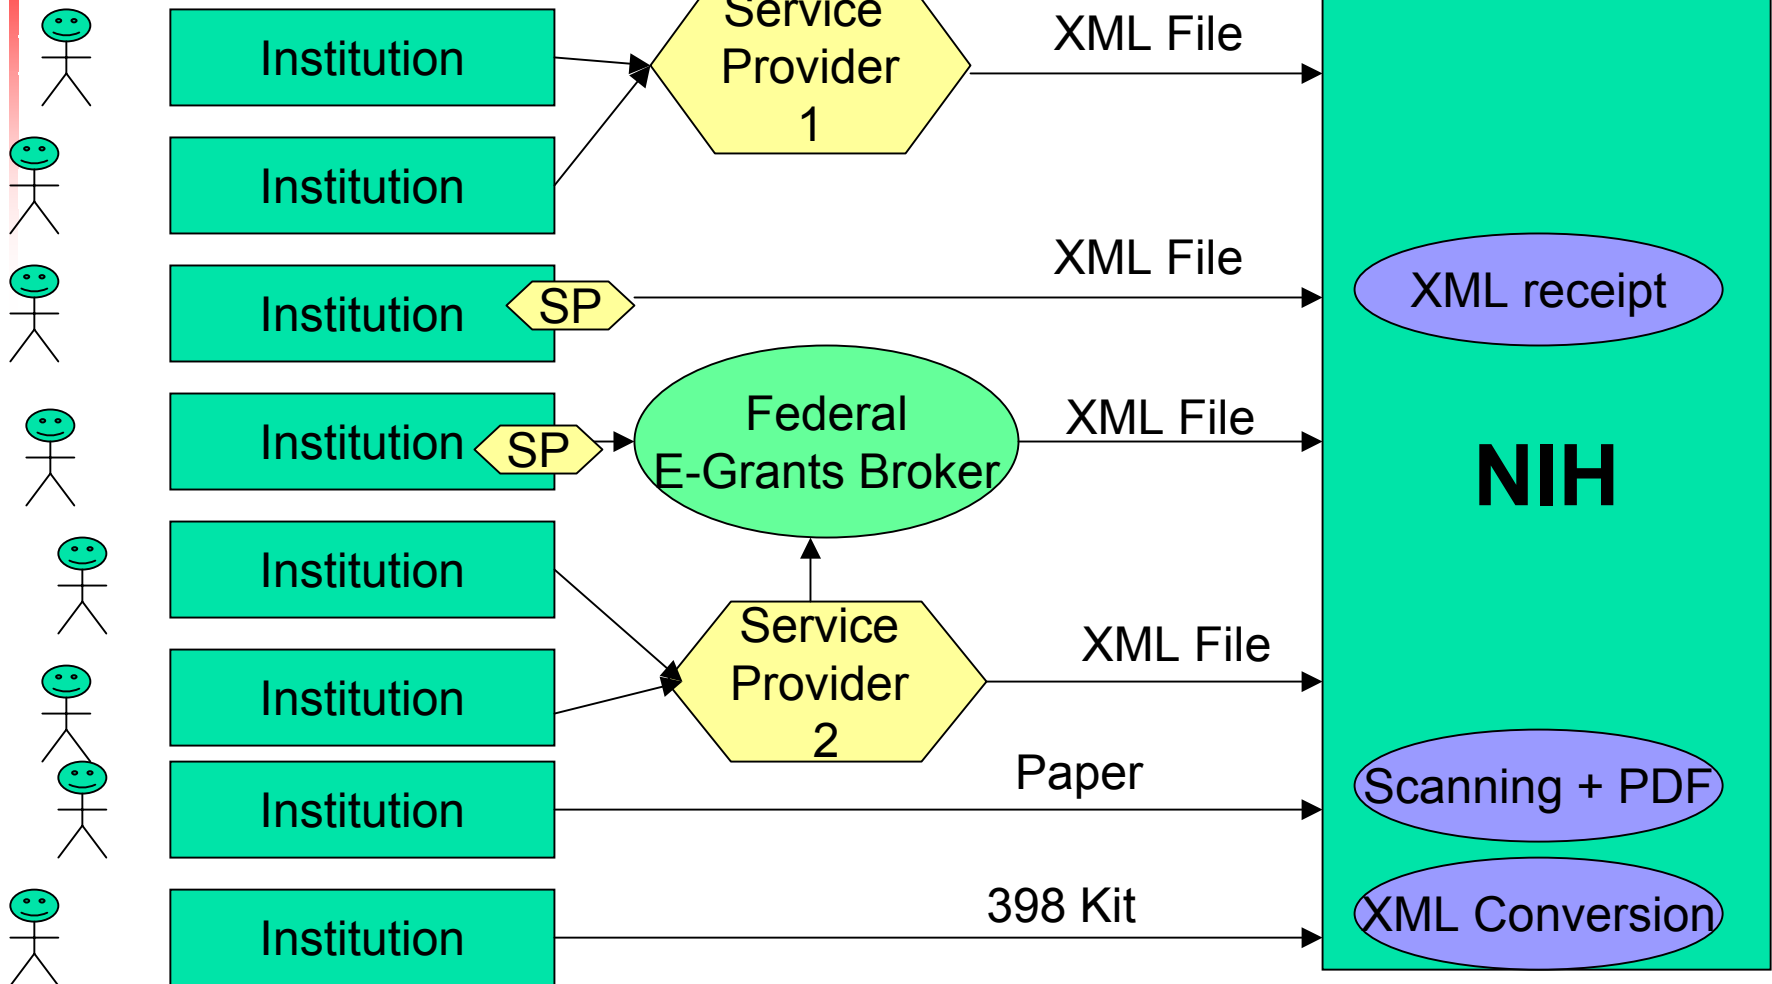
Institution

Institution

Institution

Institution

Institution

Institution

Institution

Institution

Service Provider 1

XML File

SP

XML File

SP

Federal E-Grants Broker

XML File

Service Provider 2

XML File

Paper

398 Kit

XML receipt

NIH

Scanning + PDF

XML Conversion